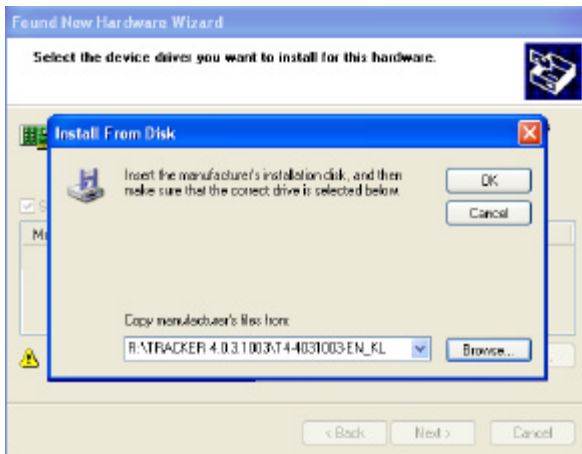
Found New Hardware Wizard

Select the device driver you want to install for this hardware.

Install From Disk

Insert the manufacturer's installation disk, and then make sure that the correct drive is selected below.

OK

Cancel

Copy manufacturer's files from:

R:\TRACKER 4.0.3.1003\T4-4031003-EN_KL

Browse...

S

M

< Back

Next >

Cancel